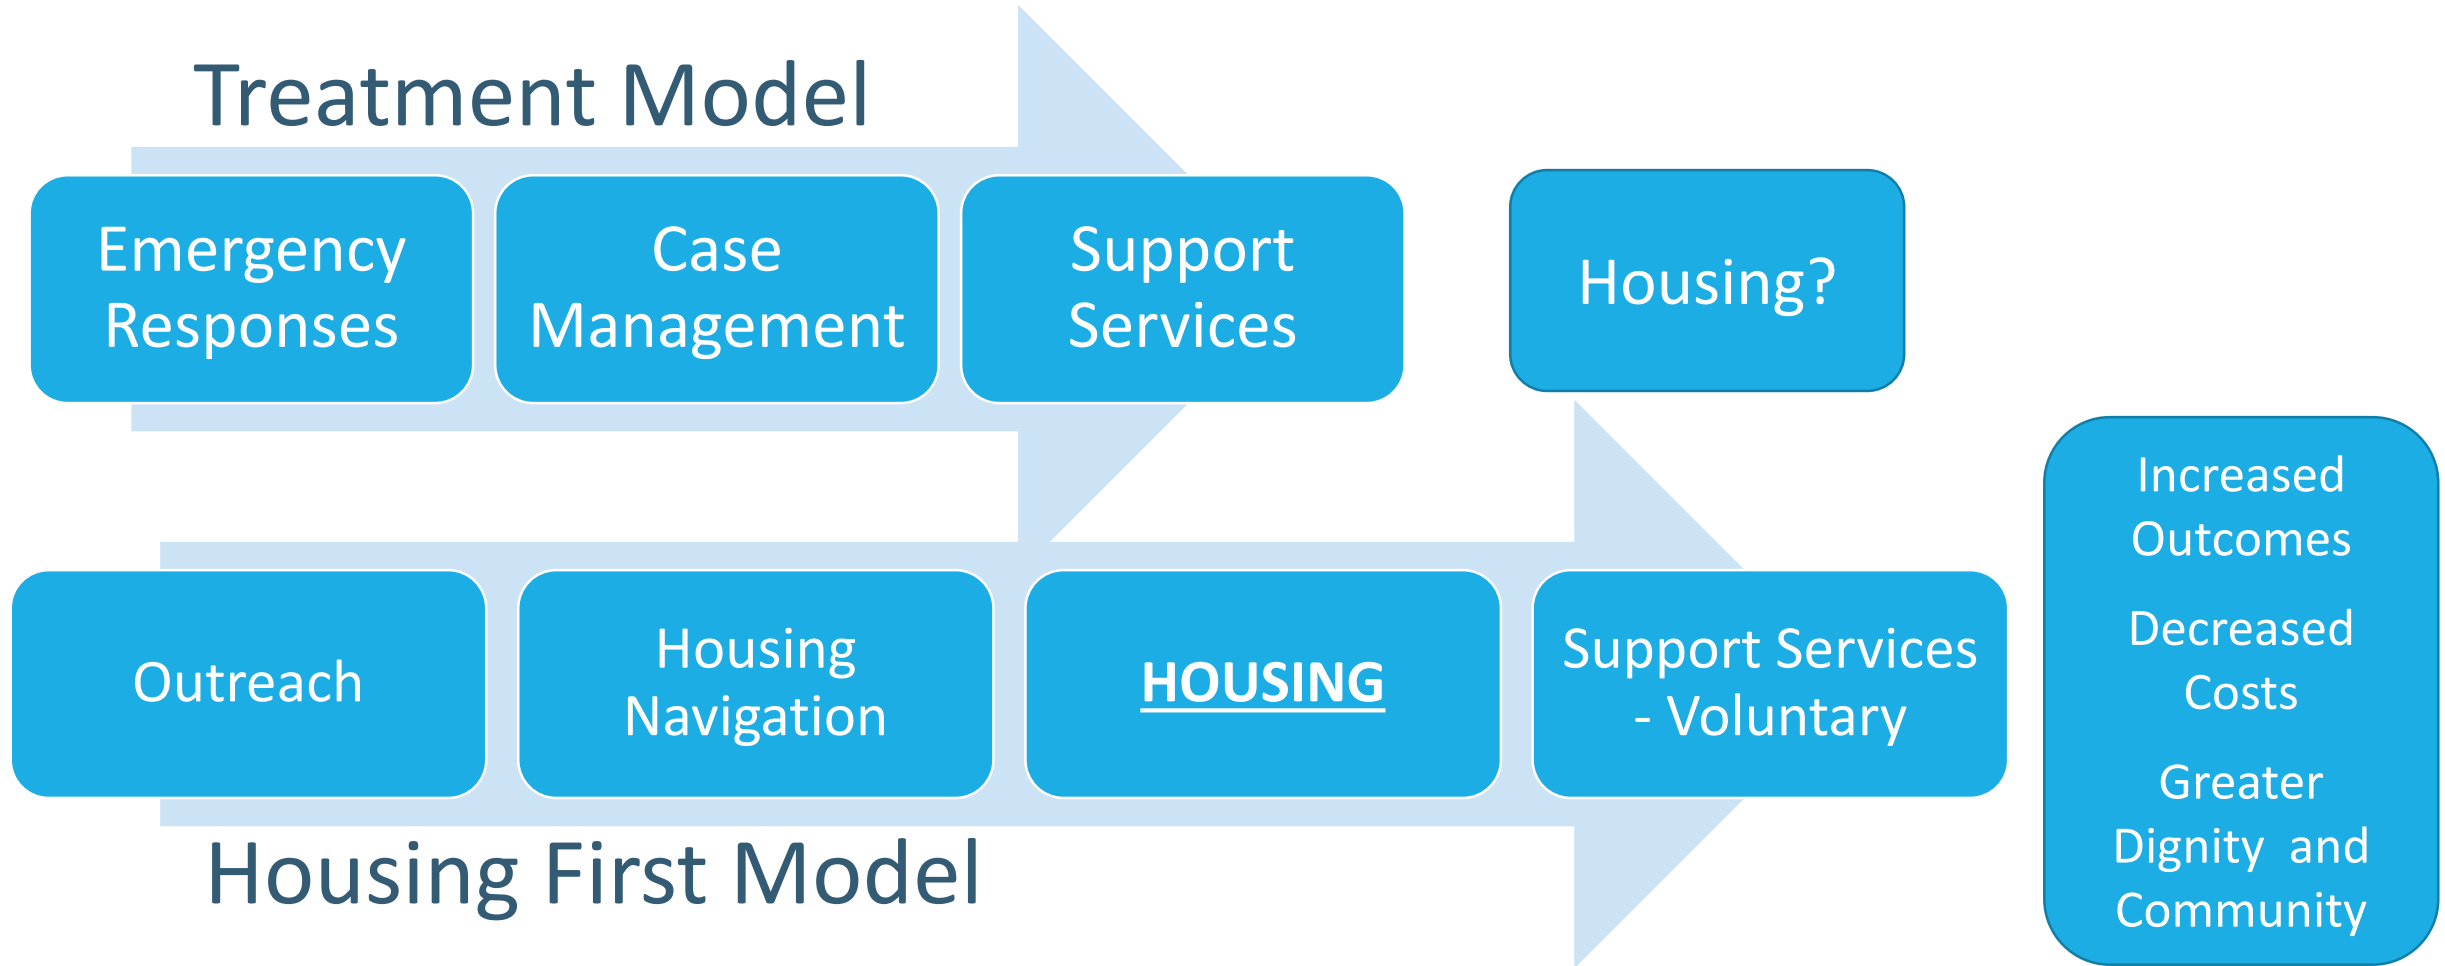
Treatment Model

Emergency Responses

Case Management

Support Services

Housing?

Outreach

Housing Navigation

HOUSING

Support Services - Voluntary

Increased Outcomes

Decreased Costs

Greater Dignity and Community

Housing First Model